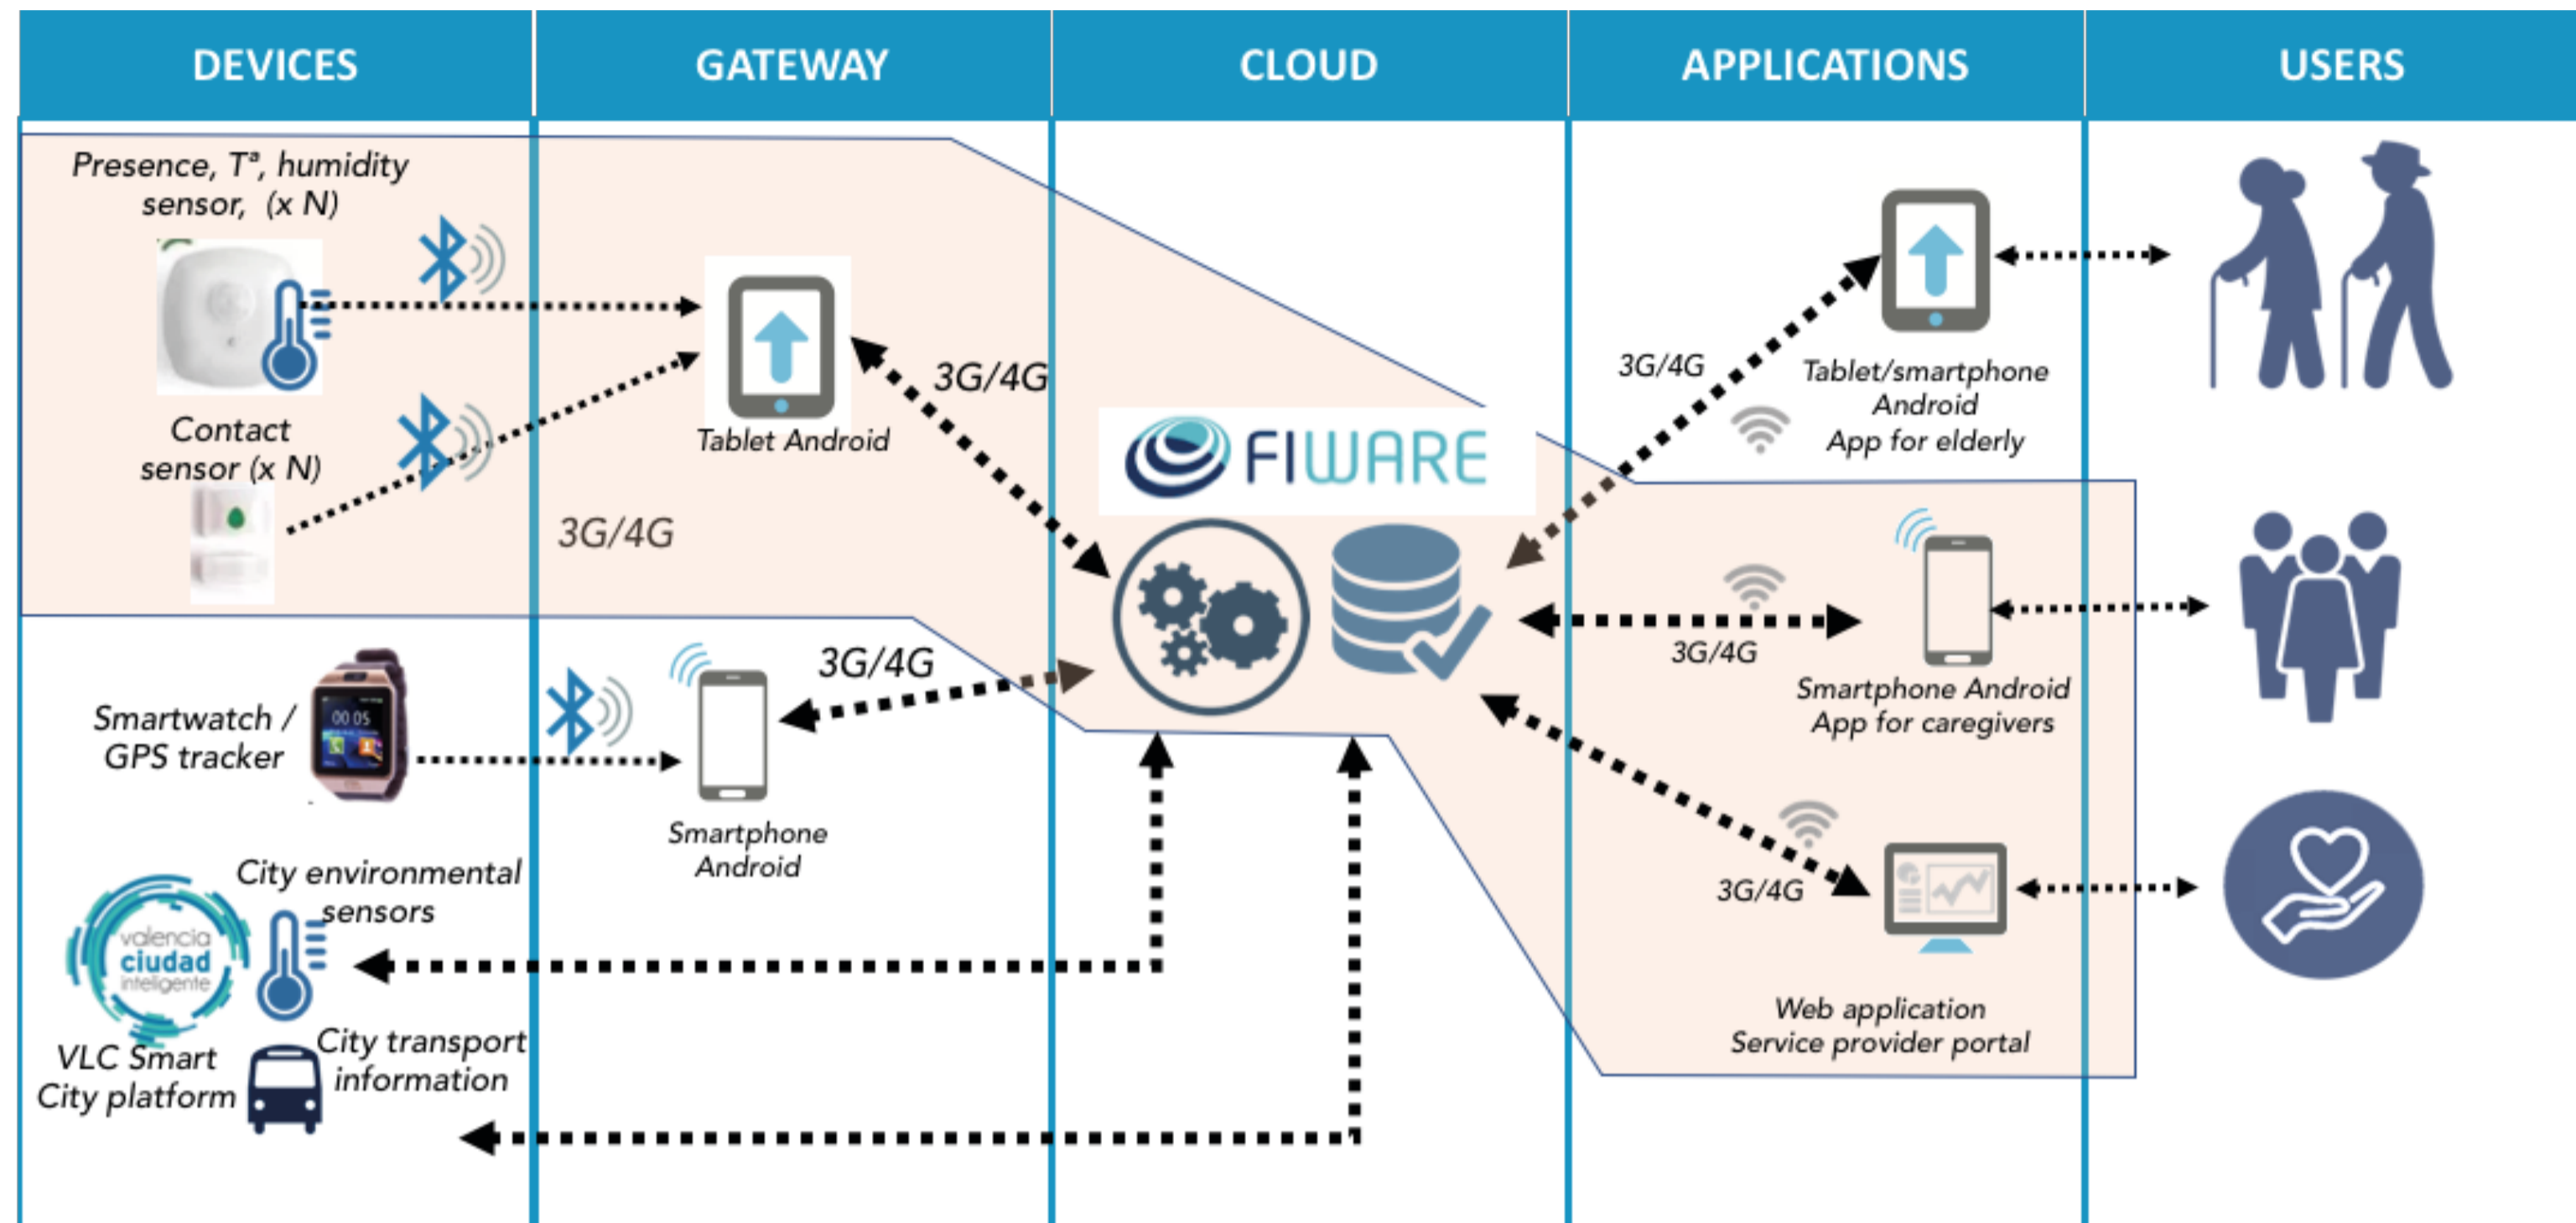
| DEVICES | GATEWAY | CLOUD | APPLICATIONS | USERS |
|---|---|---|---|---|

Presence, Tª, humidity sensor, (x N)

Contact sensor (x N)

Tablet Android

3G/4G

3G/4G

FIWARE

3G/4G

Tablet/smartphone Android App for elderly

Smartwatch / GPS tracker

00 05

Smartphone Android

3G/4G

3G/4G

Smartphone Android App for caregivers

3G/4G

Web application Service provider portal

City environmental sensors

valencia ciudad inteligente

VLC Smart City platform

City transport information